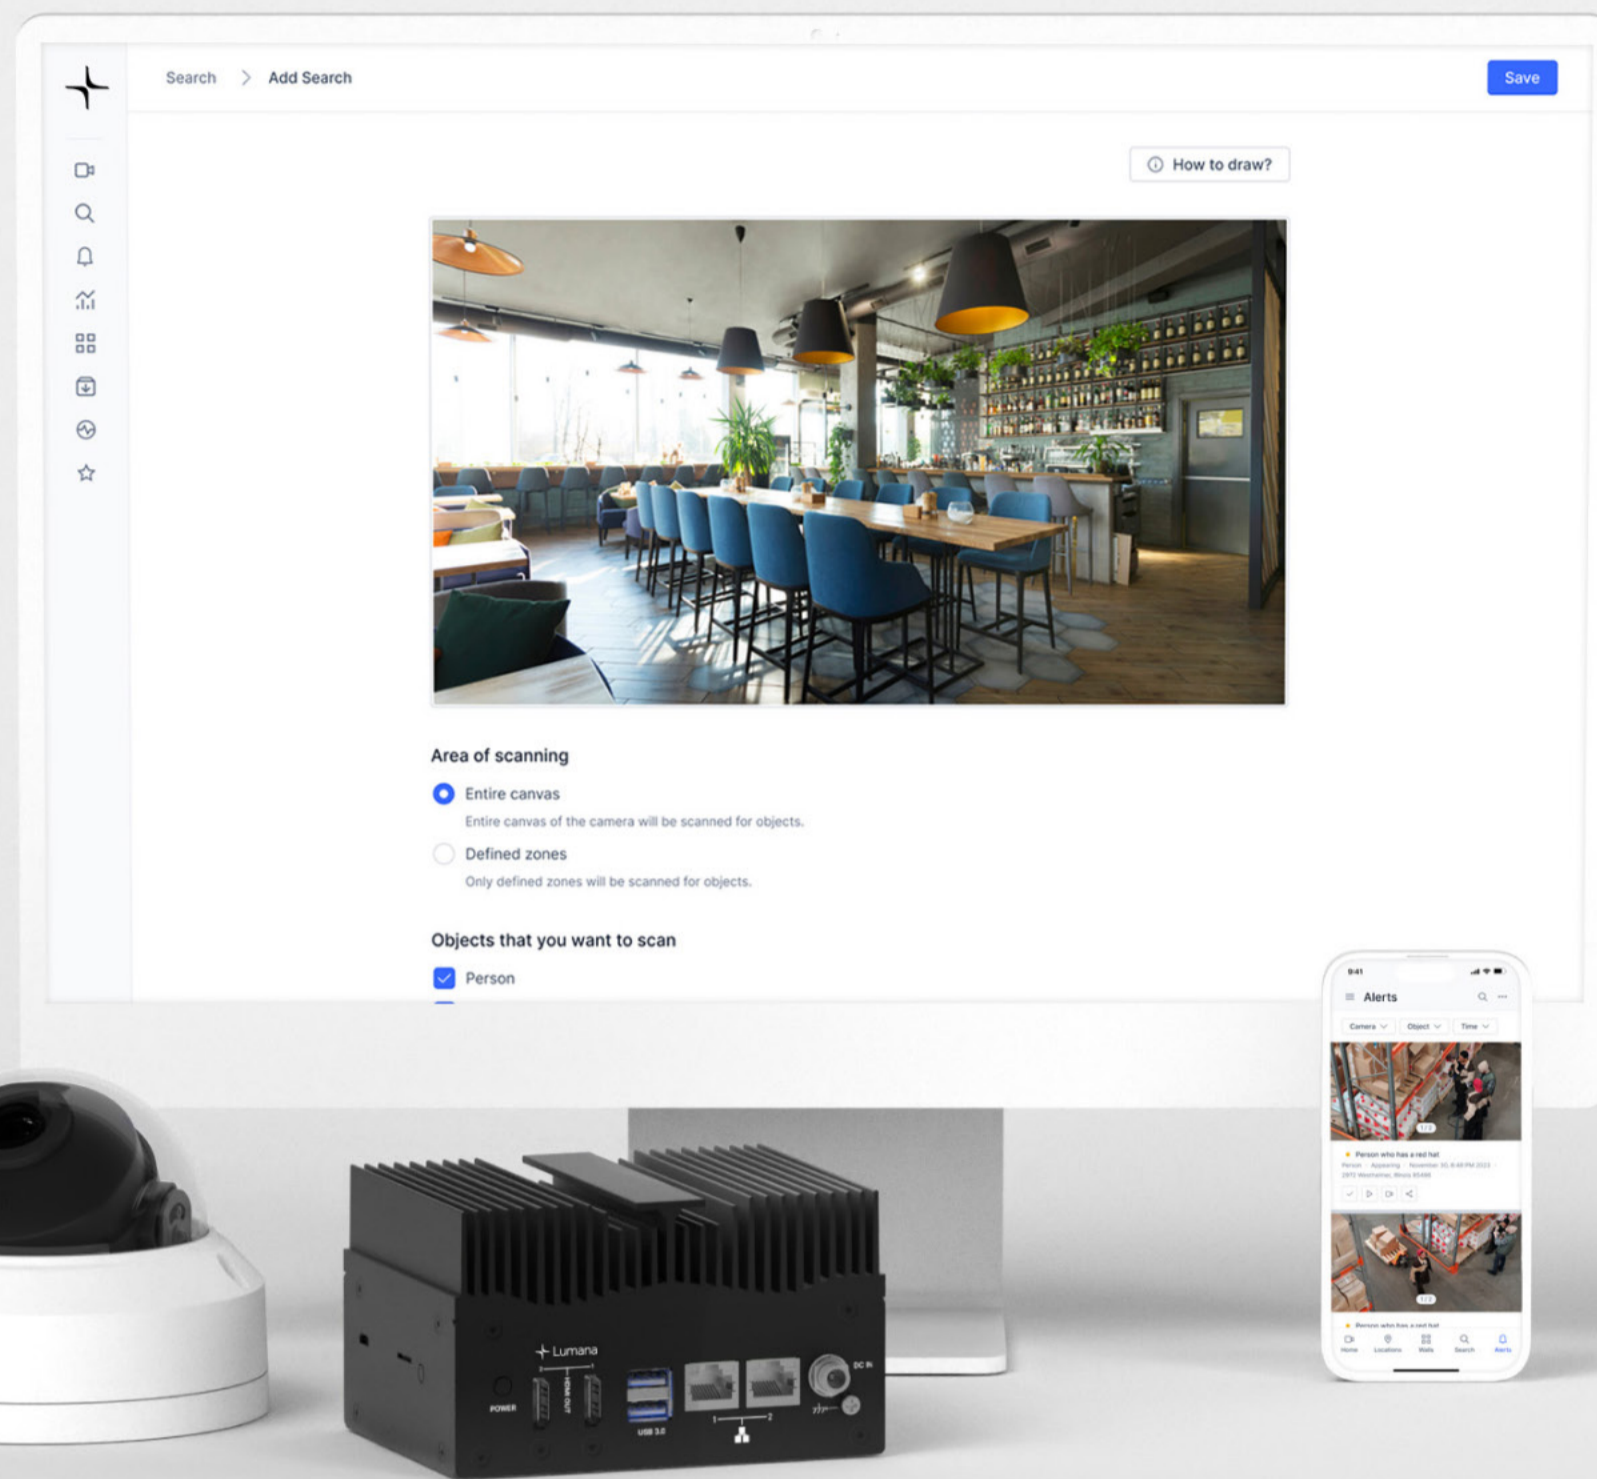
Search > Add Search

Save

How to draw?

Area of scanning

Entire canvas

Entire canvas of the camera will be scanned for objects.

Defined zones

Only defined zones will be scanned for objects.

Objects that you want to scan

Person

9:41

Alerts

Camera Object Time

Person who has a red hat

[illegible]

Person who has a red hat

Home Locations Walls Search Alerts

Lumana

POWER HDMI OUT USB 3.0 DC IN